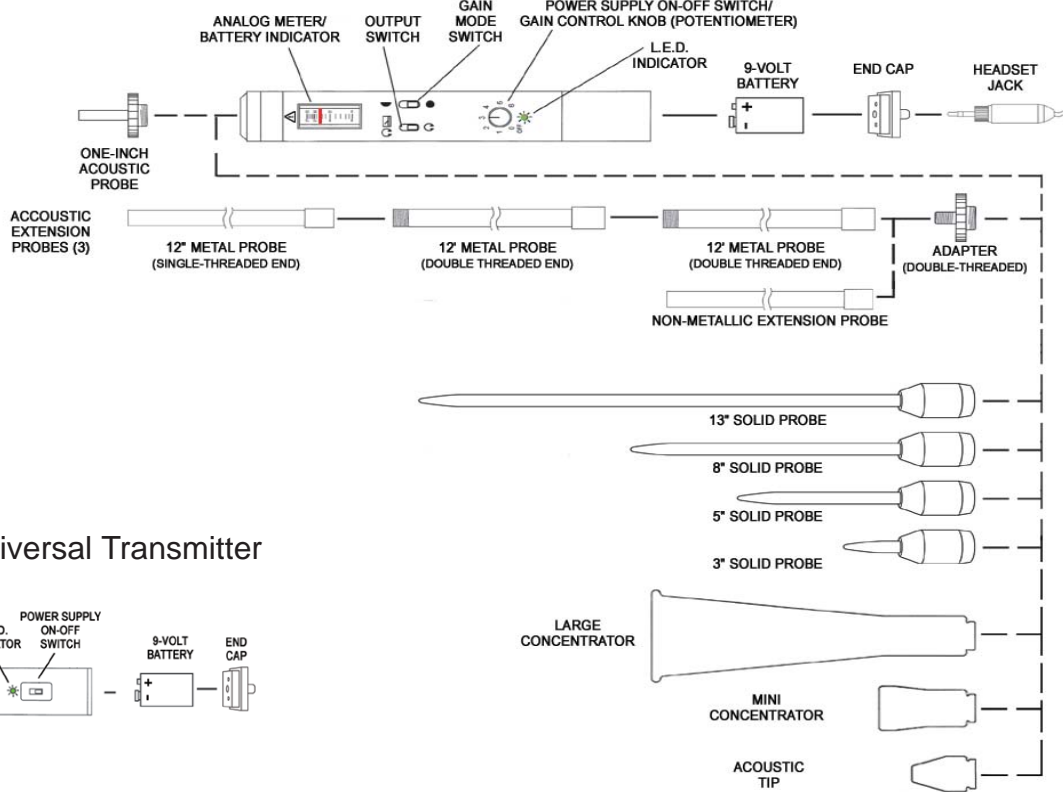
ANALOG METER/ BATTERY INDICATOR

OUTPUT SWITCH

GAIN MODE SWITCH

POWER SUPPLY ON-OFF SWITCH/ GAIN CONTROL KNOB (POTENTIOMETER)

L.E.D. INDICATOR

9-VOLT BATTERY

END CAP

HEADSET JACK

ONE-INCH ACOUSTIC PROBE

ACCOUSTIC EXTENSION PROBES (3)

12" METAL PROBE (SINGLE-THREADED END)

12' METAL PROBE (DOUBLE THREADED END)

12' METAL PROBE (DOUBLE THREADED END)

ADAPTER (DOUBLE-THREADED)

NON-METALLIC EXTENSION PROBE

13" SOLID PROBE

8" SOLID PROBE

5" SOLID PROBE

3" SOLID PROBE

iversal Transmitter

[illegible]D. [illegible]TOR

POWER SUPPLY ON-OFF SWITCH

9-VOLT BATTERY

END CAP

LARGE CONCENTRATOR

MINI CONCENTRATOR

ACOUSTIC TIP